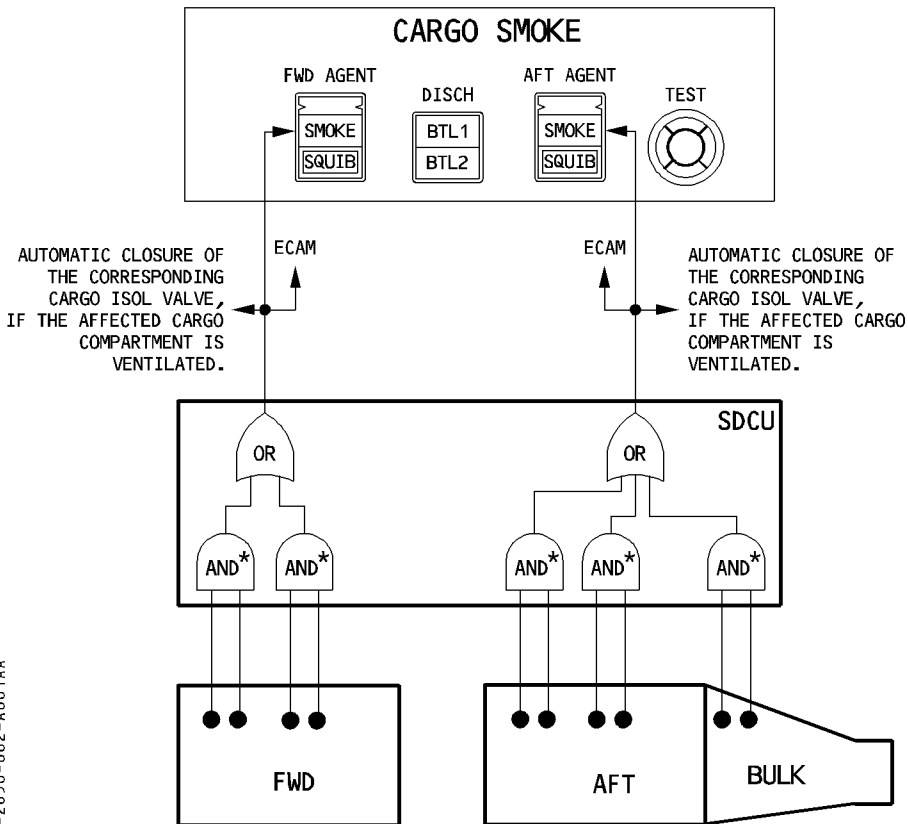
CARGO SMOKE

FWD AGENT
SMOKE
SQUIB

DISCH
BTL1
BTL2

AFT AGENT
SMOKE
SQUIB

TEST

AUTOMATIC CLOSURE OF THE CORRESPONDING CARGO ISOL VALVE, IF THE AFFECTED CARGO COMPARTMENT IS VENTILATED.

ECAM

ECAM

AUTOMATIC CLOSURE OF THE CORRESPONDING CARGO ISOL VALVE, IF THE AFFECTED CARGO COMPARTMENT IS VENTILATED.

SDCU

OR

OR

AND*

AND*

AND*

AND*

AND*

FWD

AFT

BULK

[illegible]-2090-002-A001AA